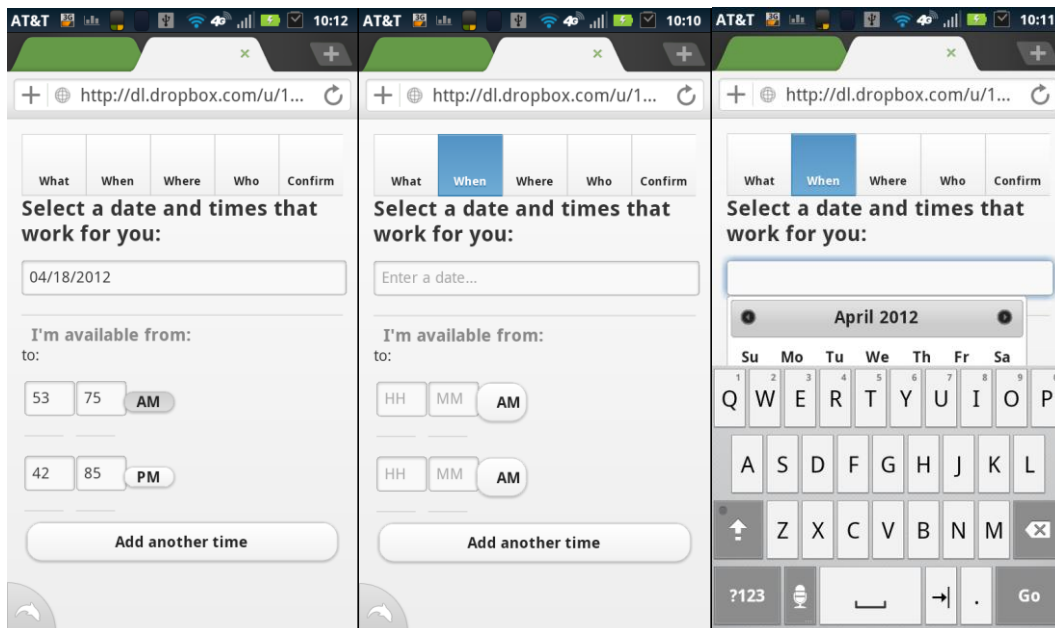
AT&T 4G 10:12
×
+
http://dl.dropbox.com/u/1...

| What | When | Where | Who | Confirm |
|---|---|---|---|---|

Select a date and times that work for you:

04/18/2012

I'm available from:
to:

53 75 AM

42 85 PM

Add another time

AT&T 4G 10:10
×
+
http://dl.dropbox.com/u/1...

| What | When | Where | Who | Confirm |
|---|---|---|---|---|

Select a date and times that work for you:

Enter a date...

I'm available from:
to:

HH MM AM

HH MM AM

Add another time

AT&T 4G 10:11
×
+
http://dl.dropbox.com/u/1...

| What | When | Where | Who | Confirm |
|---|---|---|---|---|

Select a date and times that work for you:

April 2012

Su Mo Tu We Th Fr Sa

1 Q 2 W 3 E 4 R 5 T 6 Y 7 U 8 I 9 O P
A S D F G H J K L
Z X C V B N M
?123 Go